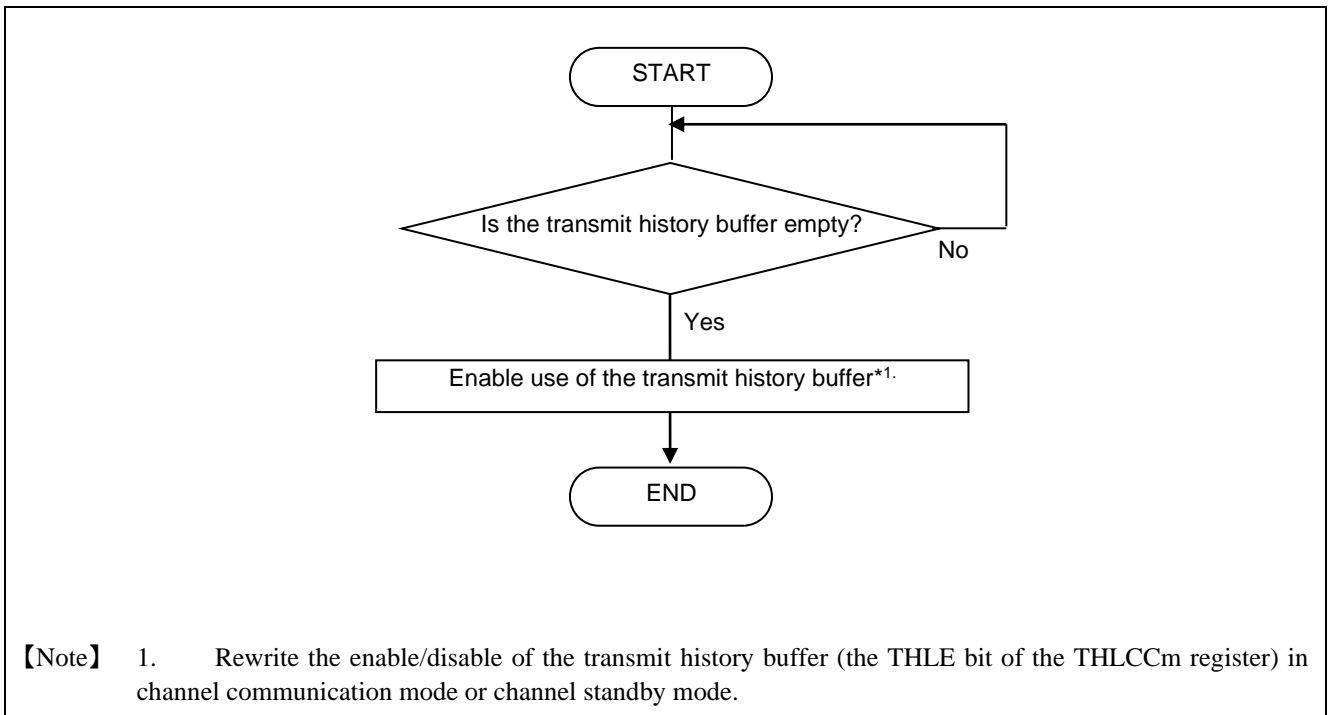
START

Is the transmit history buffer empty?

No

Yes

Enable use of the transmit history buffer*1.

END

【Note】 1. Rewrite the enable/disable of the transmit history buffer (the THLE bit of the THLCCm register) in channel communication mode or channel standby mode.